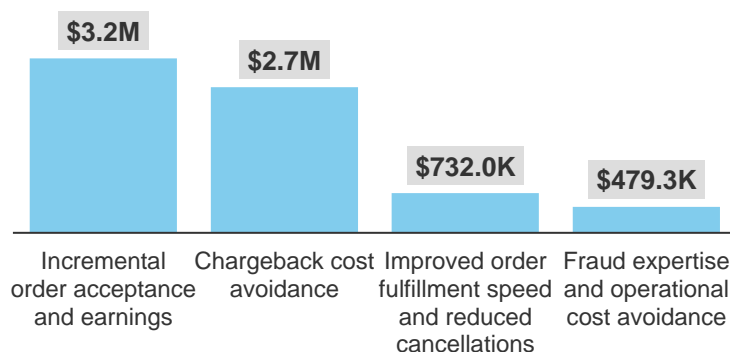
$3.2M
$2.7M
$732.0K
$479.3K

Incremental order acceptance and earnings

Chargeback cost avoidance

Improved order fulfillment speed and reduced cancellations

Fraud expertise and operational cost avoidance